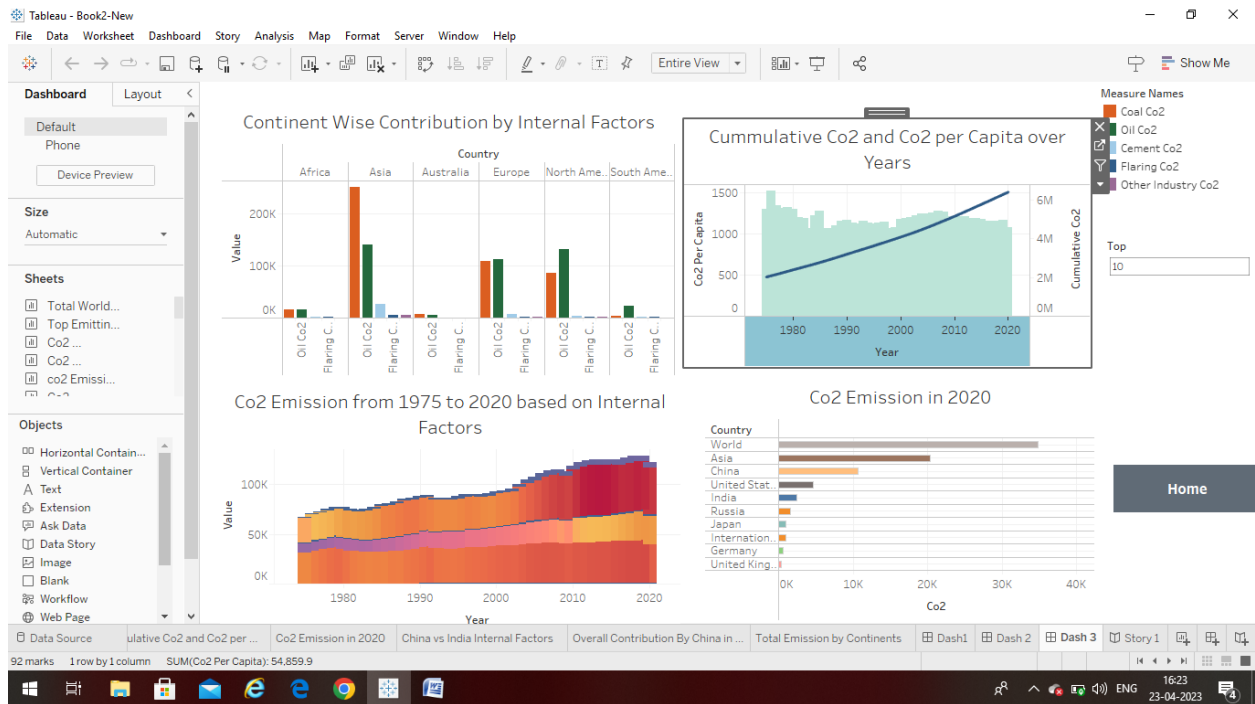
Tableau - Book2-New

File Data Worksheet Dashboard Story Analysis Map Format Server Window Help

Entire View

Show Me

Dashboard Layout

Default
Phone
Device Preview

Size
Automatic

Sheets
Total World...
Top Emittin...
Co2 ...
Co2 ...
co2 Emissi...

Objects
Horizontal Contain...
Vertical Container
Text
Extension
Ask Data
Data Story
Image
Blank
Workflow
Web Page

Continent Wise Contribution by Internal Factors

Country
Africa Asia Australia Europe North Ame.. South Ame..
Value
200K
100K
0K
Oil Co2 Flaring C.. Oil Co2 Flaring C.. Oil Co2 Flaring C.. Oil Co2 Flaring C.. Oil Co2 Flaring C.. Oil Co2 Flaring C..

Cummulative Co2 and Co2 per Capita over Years

Co2 Per Capita
1500
1000
500
0
6M
4M
2M
0M
Cumulative Co2
1980 1990 2000 2010 2020
Year

Measure Names
Coal Co2
Oil Co2
Cement Co2
Flaring Co2
Other Industry Co2

Top
10

Co2 Emission from 1975 to 2020 based on Internal Factors

Value
100K
50K
0K
1980 1990 2000 2010 2020
Year

Co2 Emission in 2020

Country
World
Asia
China
United Stat..
India
Russia
Japan
Internation..
Germany
United King..
0K 10K 20K 30K 40K
Co2

Home

Data Source ulative Co2 and Co2 per ... Co2 Emission in 2020 China vs India Internal Factors Overall Contribution By China in ... Total Emission by Continents Dash1 Dash 2 Dash 3 Story 1

92 marks 1 row by 1 column SUM(Co2 Per Capita): 54,859.9

ENG 16:23 23-04-2023